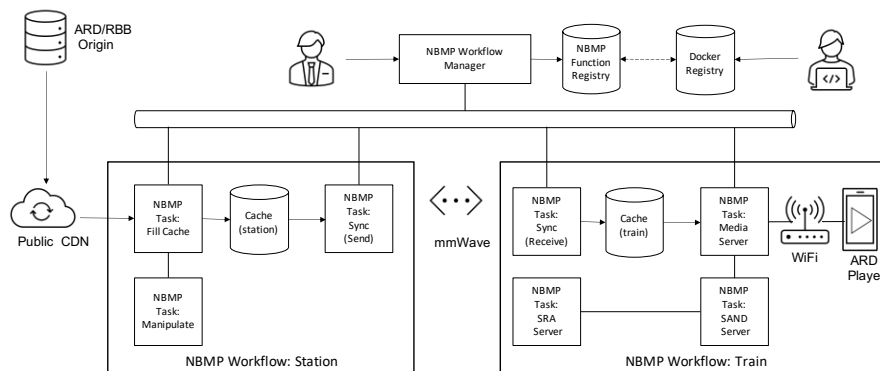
ARD/RBB Origin

NBMP Workflow Manager

NBMP Function Registry

Docker Registry

Public CDN

NBMP Task: Fill Cache

Cache (station)

NBMP Task: Sync (Send)

NBMP Task: Manipulate

mmWave

NBMP Task: Sync (Receive)

Cache (train)

NBMP Task: Media Server

WiFi

ARD Playe

NBMP Task: SRA Server

NBMP Task: SAND Server

NBMP Workflow: Station

NBMP Workflow: Train